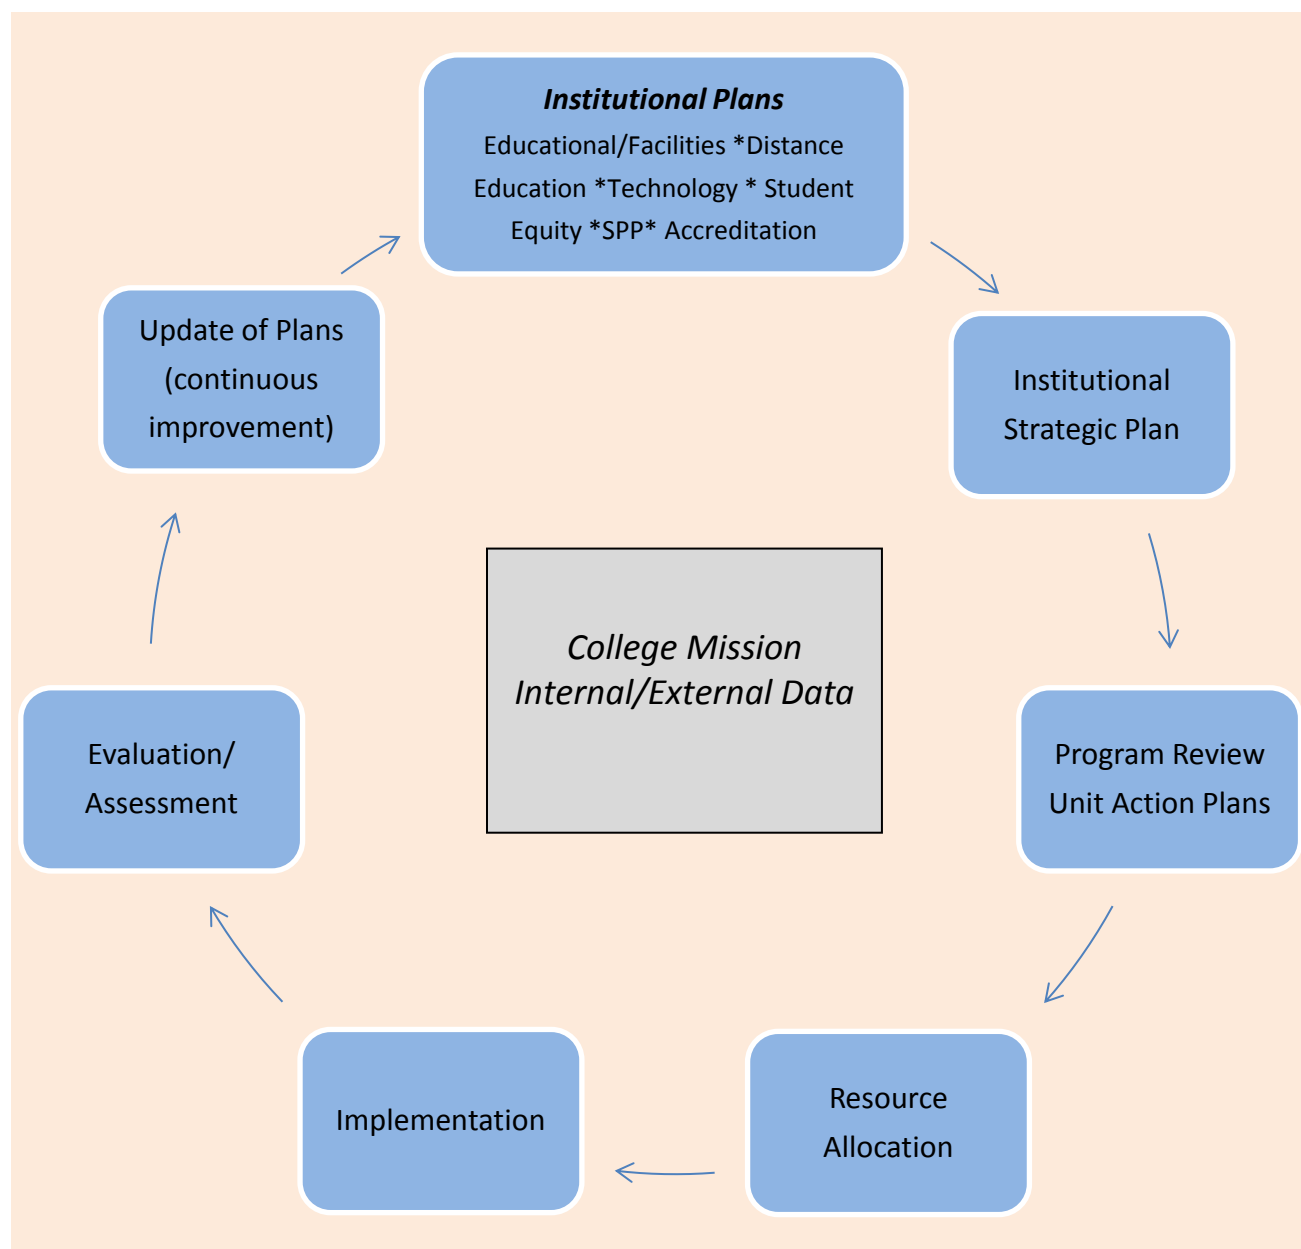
Institutional Plans
Educational/Facilities *Distance Education *Technology * Student Equity *SPP* Accreditation

Institutional Strategic Plan

Program Review Unit Action Plans

Resource Allocation

Implementation

Evaluation/ Assessment

Update of Plans (continuous improvement)

College Mission
Internal/External Data